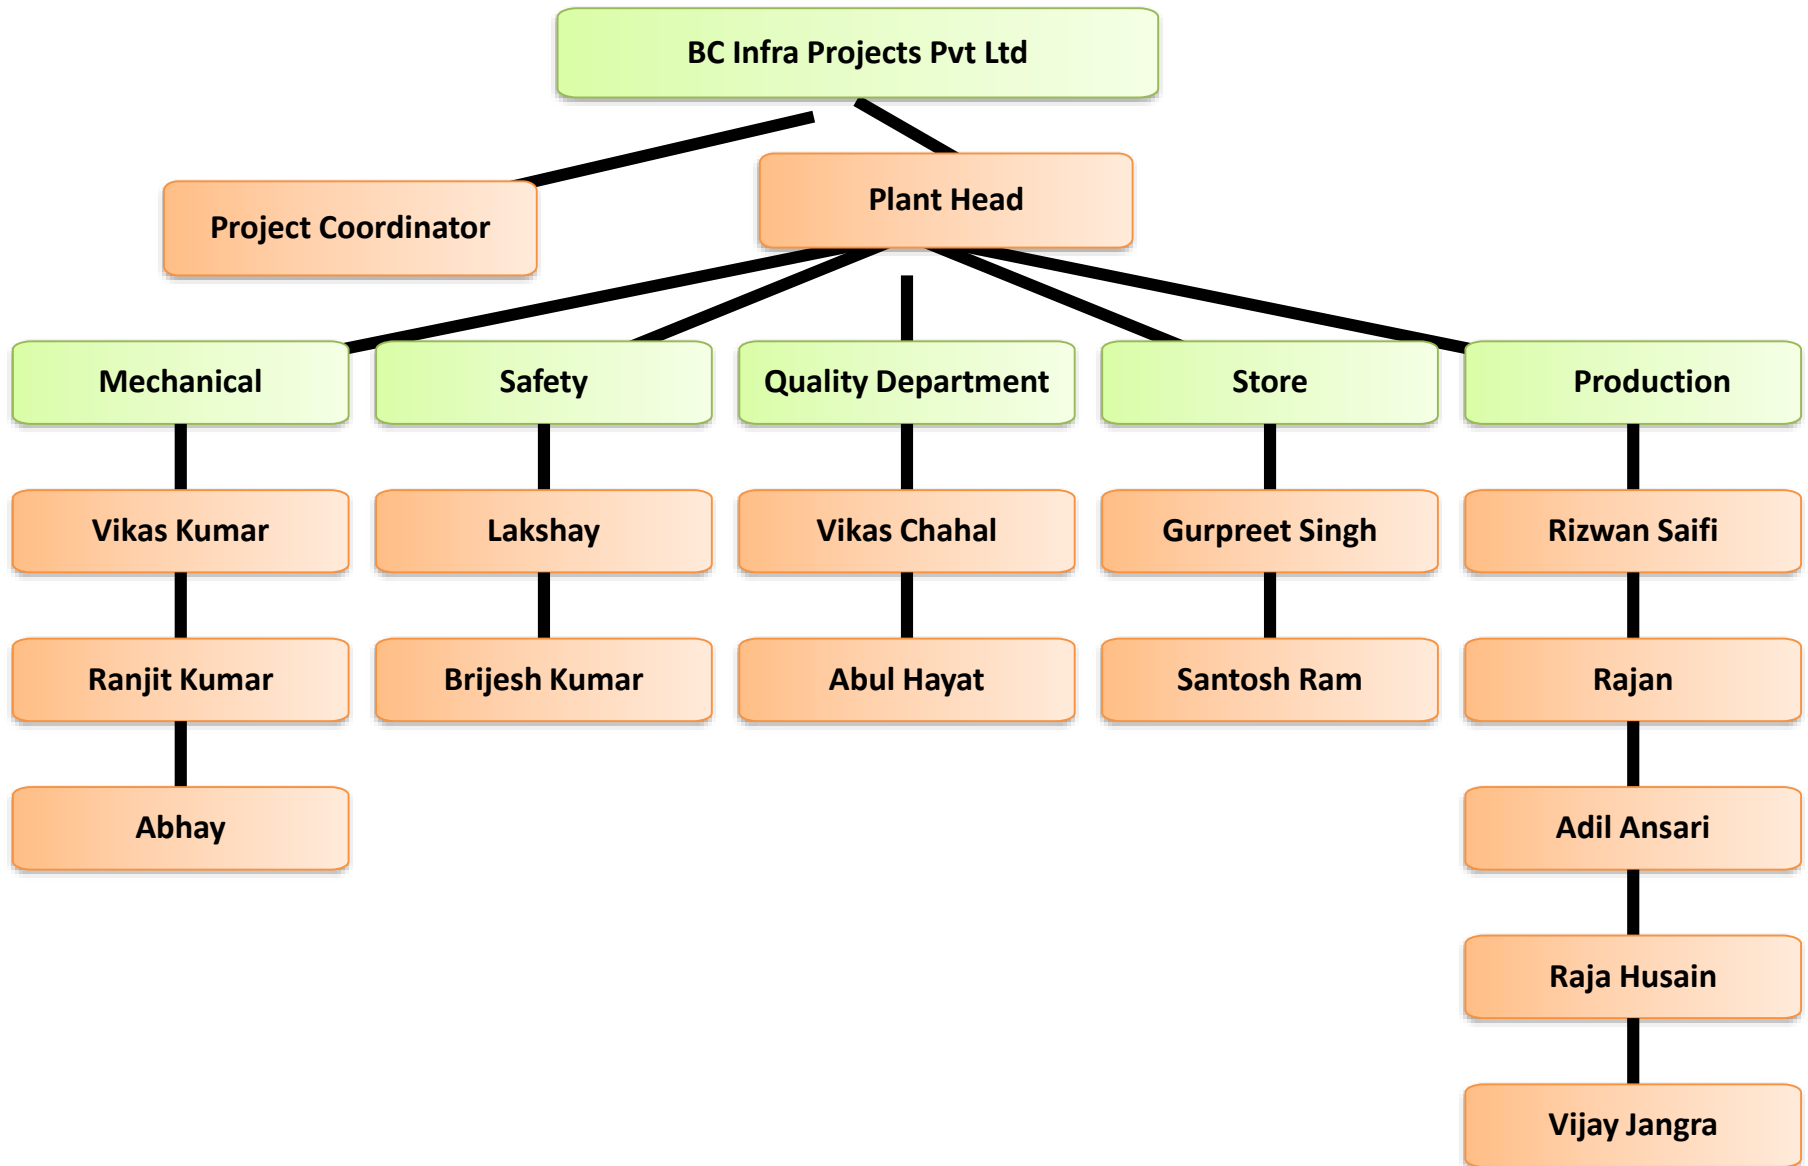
BC Infra Projects Pvt Ltd

Project Coordinator

Plant Head

Mechanical

Vikas Kumar

Ranjit Kumar

Abhay

Safety

Lakshay

Brijesh Kumar

Quality Department

Vikas Chahal

Abul Hayat

Store

Gurpreet Singh

Santosh Ram

Production

Rizwan Saifi

Rajan

Adil Ansari

Raja Husain

Vijay Jangra